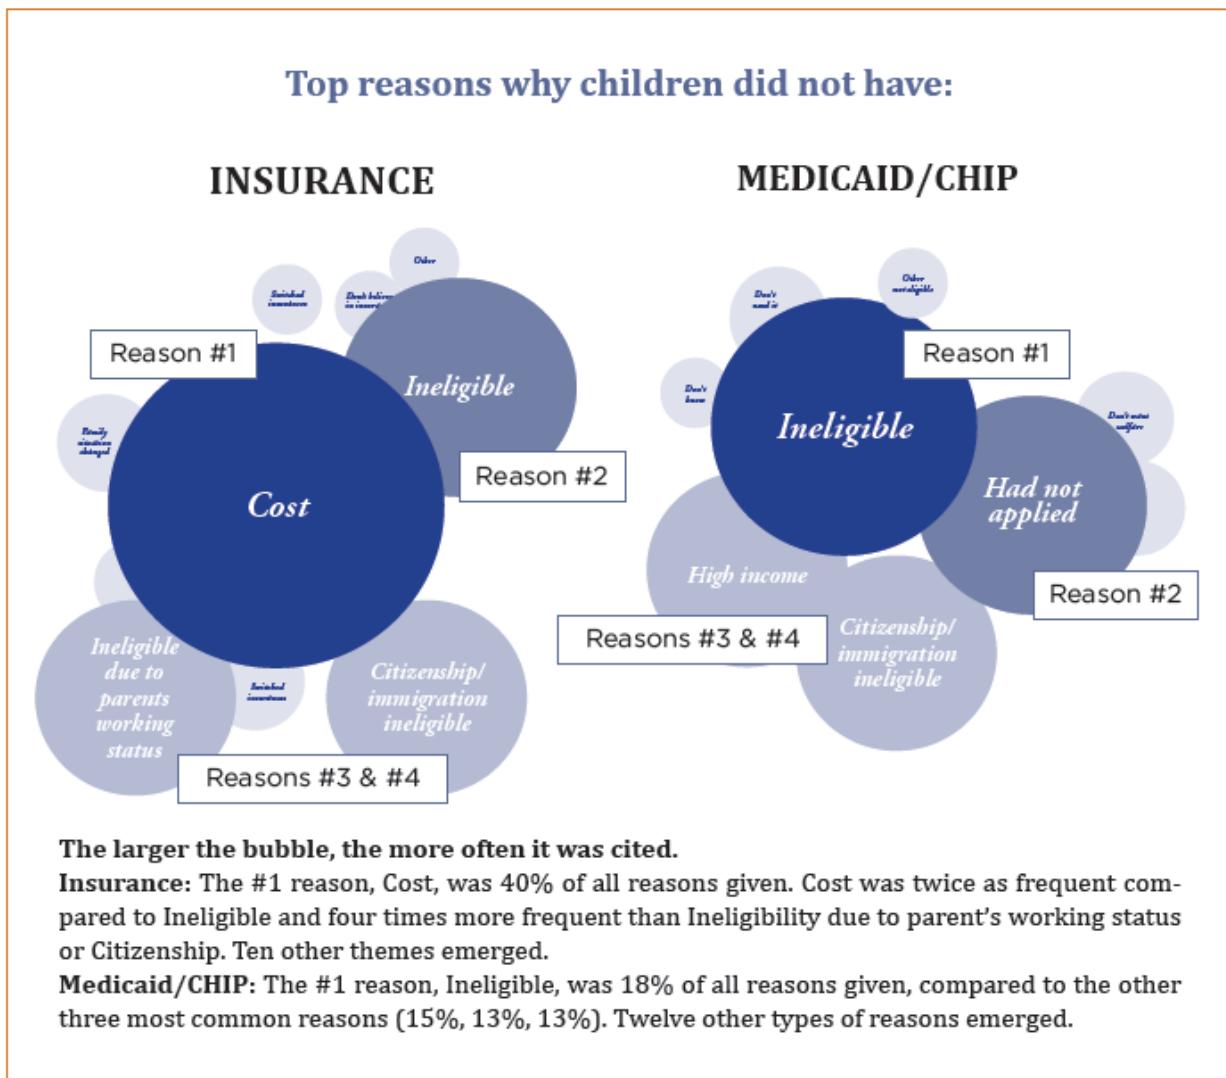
Top reasons why children did not have:

INSURANCE

Other

Switched insurance

Don't believe in insur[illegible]

Reason #1

Ineligible

Family situation changed

Reason #2

Cost

Ineligible due to parents working status

Switched insurance

Citizenship/ immigration ineligible

Reasons #3 & #4

MEDICAID/CHIP

Other not eligible

Don't need it

Reason #1

Don't know

Ineligible

Don't want welfare

Had not applied

High income

Reason #2

Reasons #3 & #4

Citizenship/ immigration ineligible

The larger the bubble, the more often it was cited.
Insurance: The #1 reason, Cost, was 40% of all reasons given. Cost was twice as frequent compared to Ineligible and four times more frequent than Ineligibility due to parent's working status or Citizenship. Ten other themes emerged.
Medicaid/CHIP: The #1 reason, Ineligible, was 18% of all reasons given, compared to the other three most common reasons (15%, 13%, 13%). Twelve other types of reasons emerged.